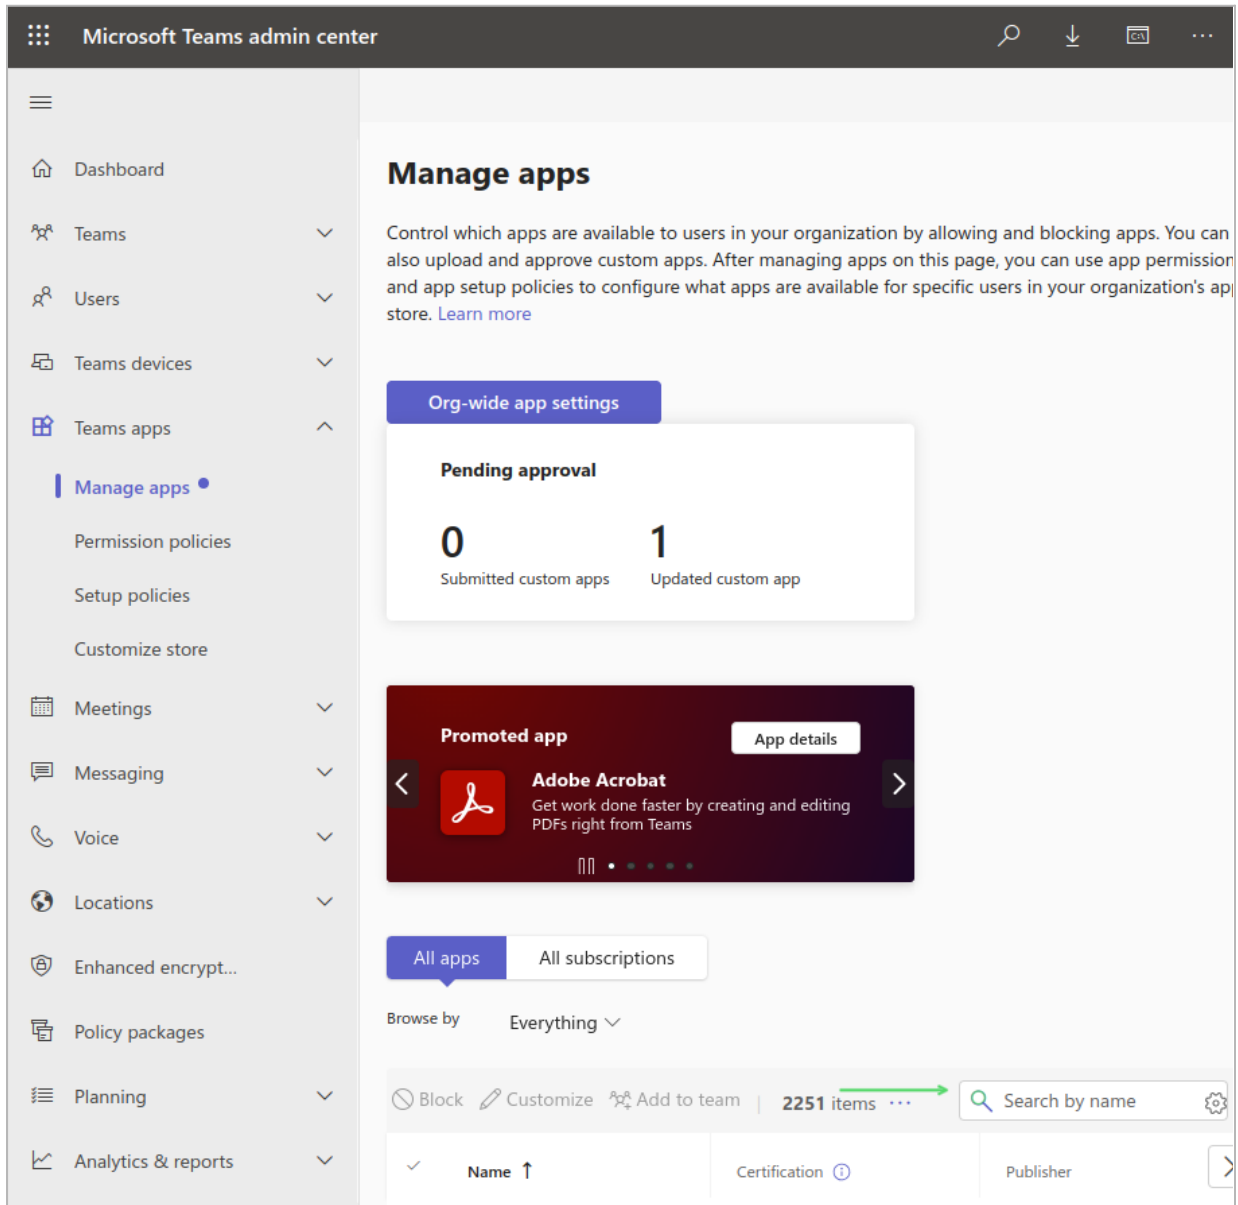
Microsoft Teams admin center

Dashboard
Teams
Users
Teams devices
Teams apps
Manage apps
Permission policies
Setup policies
Customize store
Meetings
Messaging
Voice
Locations
Enhanced encrypt...
Policy packages
Planning
Analytics & reports

Manage apps

Control which apps are available to users in your organization by allowing and blocking apps. You can also upload and approve custom apps. After managing apps on this page, you can use app permission and app setup policies to configure what apps are available for specific users in your organization's ap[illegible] store. Learn more

Org-wide app settings

Pending approval

0
Submitted custom apps

1
Updated custom app

Promoted app
App details
Adobe Acrobat
Get work done faster by creating and editing PDFs right from Teams

All apps
All subscriptions

Browse by
Everything

Block
Customize
Add to team
2251 items
Search by name

| ✓ | Name ↑ | Certification ⓘ | Publisher |
|---|---|---|---|